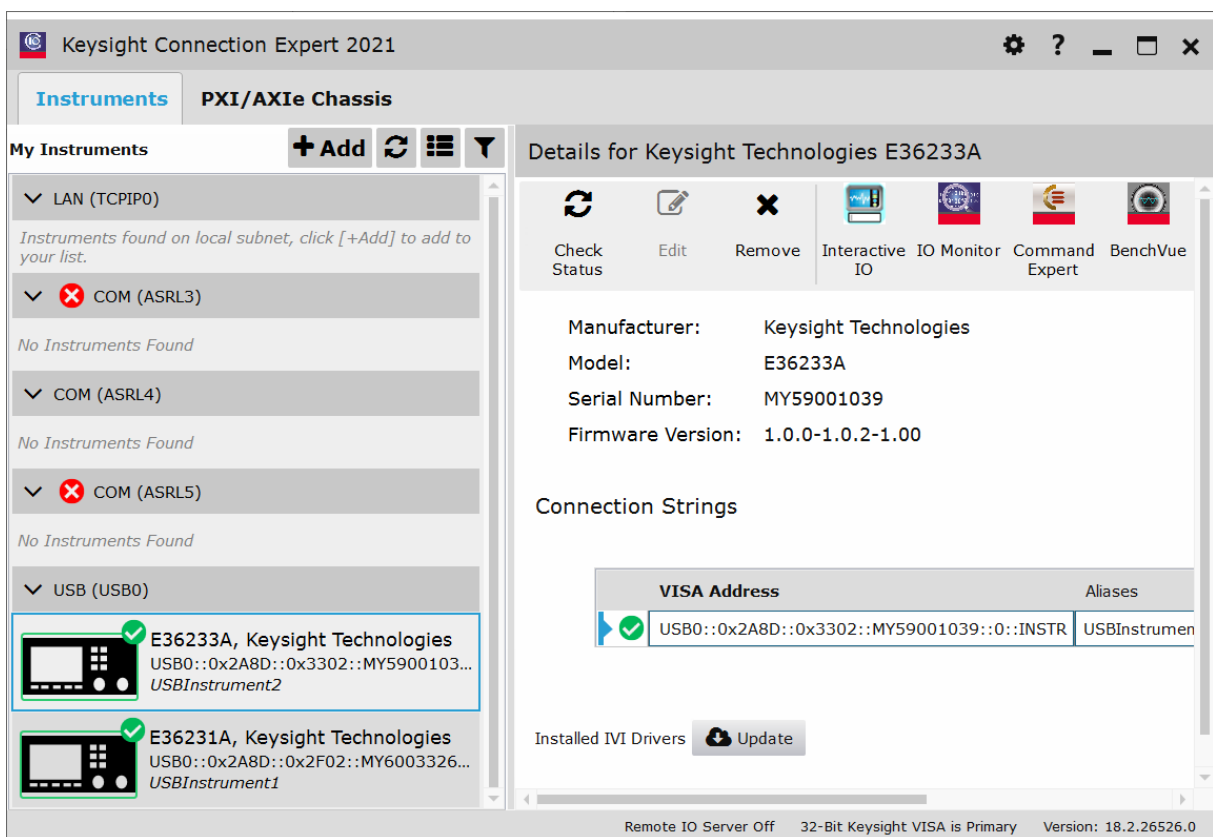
Keysight Connection Expert 2021

Instruments | PXI/AXIe Chassis

My Instruments + Add

LAN (TCPIP0)

Instruments found on local subnet, click [+Add] to add to your list.

COM (ASRL3)

No Instruments Found

COM (ASRL4)

No Instruments Found

COM (ASRL5)

No Instruments Found

USB (USB0)

E36233A, Keysight Technologies
USB0::0x2A8D::0x3302::MY5900103...
USBInstrument2

E36231A, Keysight Technologies
USB0::0x2A8D::0x2F02::MY6003326...
USBInstrument1

Details for Keysight Technologies E36233A

Check Status | Edit | Remove | Interactive IO | IO Monitor | Command Expert | BenchVue

Manufacturer: Keysight Technologies
Model: E36233A
Serial Number: MY59001039
Firmware Version: 1.0.0-1.0.2-1.00

Connection Strings

| VISA Address | Aliases |
|---|---|
| USB0::0x2A8D::0x3302::MY59001039::0::INSTR | USBInstrumen |

Installed IVI Drivers Update

Remote IO Server Off 32-Bit Keysight VISA is Primary Version: 18.2.26526.0